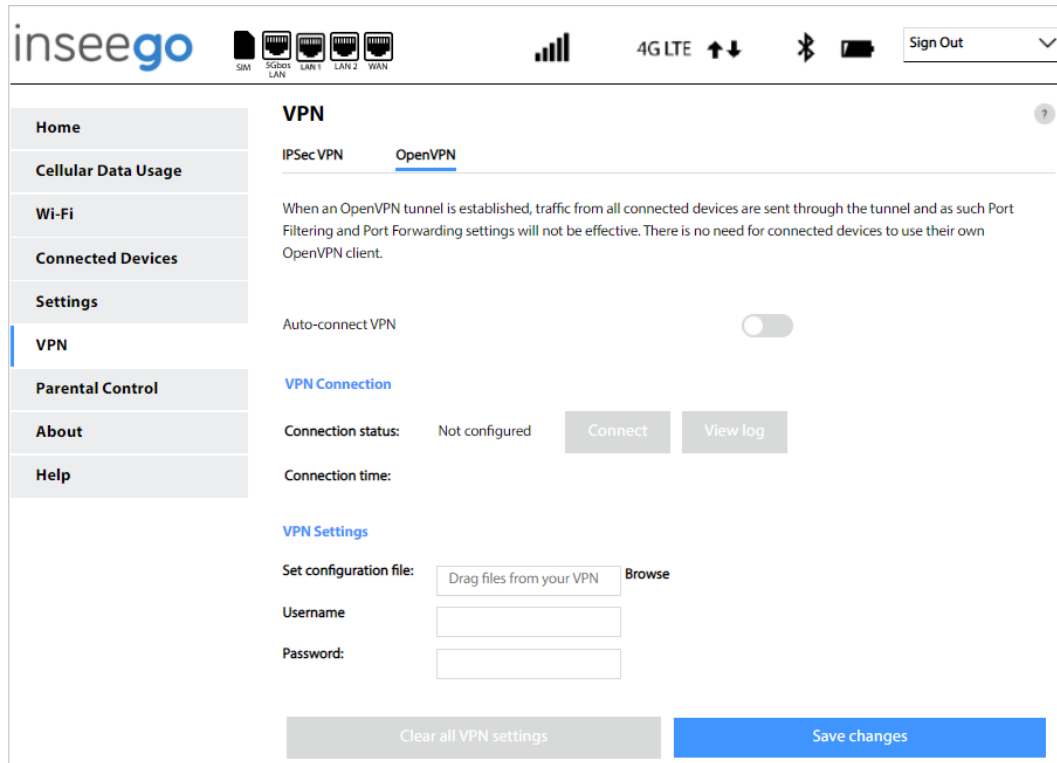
inseego SIM 5Gbps LAN LAN 1 LAN 2 WAN 4G LTE Sign Out

Home
Cellular Data Usage
Wi-Fi
Connected Devices
Settings
VPN
Parental Control
About
Help

VPN

?

IPSec VPN OpenVPN

When an OpenVPN tunnel is established, traffic from all connected devices are sent through the tunnel and as such Port Filtering and Port Forwarding settings will not be effective. There is no need for connected devices to use their own OpenVPN client.

Auto-connect VPN

VPN Connection

Connection status: Not configured Connect View log

Connection time:

VPN Settings

Set configuration file: Drag files from your VPN Browse

Username

Password:

Clear all VPN settings Save changes